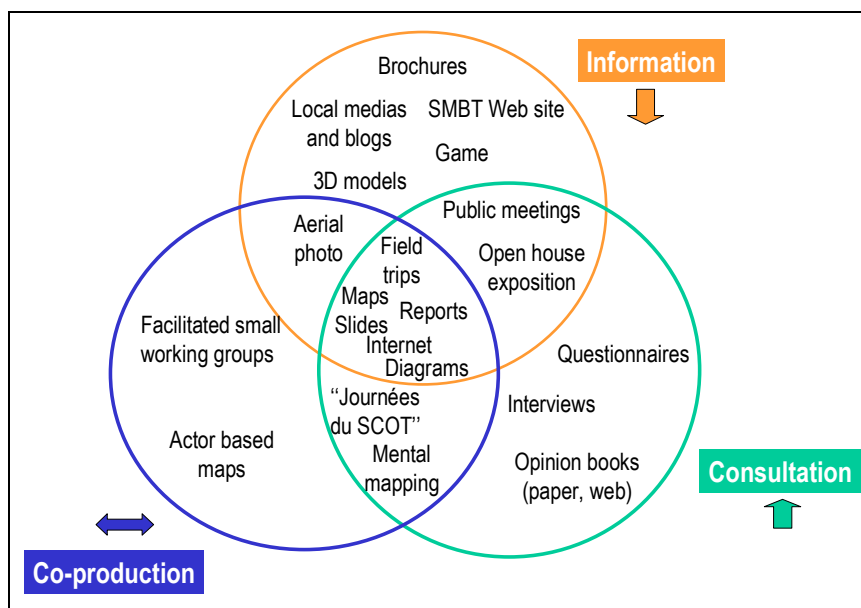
Information

Brochures

Local medias and blogs

SMBT Web site

Game

3D models

Public meetings

Aerial photo

Field trips

Open house exposition

Maps

Slides

Reports

Internet

Diagrams

Facilitated small working groups

Questionnaires

"Journées du SCOT"

Interviews

Actor based maps

Mental mapping

Opinion books (paper, web)

Consultation

Co-production